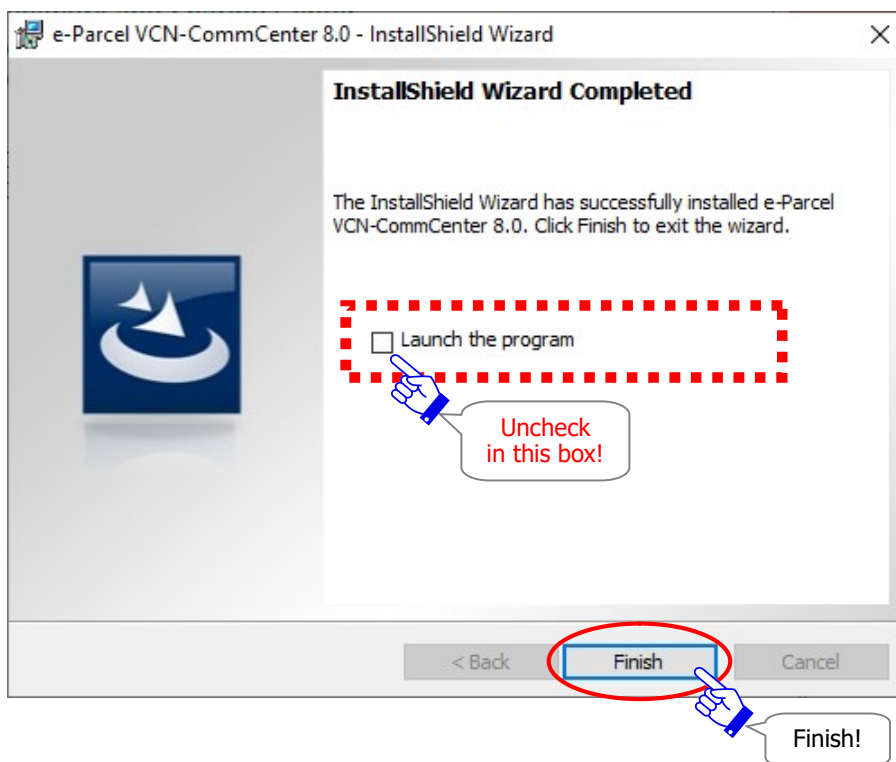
e-Parcel VCN-CommCenter 8.0 - InstallShield Wizard

InstallShield Wizard Completed

The InstallShield Wizard has successfully installed e-Parcel VCN-CommCenter 8.0. Click Finish to exit the wizard.

Launch the program

Uncheck in this box!

< Back

Finish

Cancel

Finish!